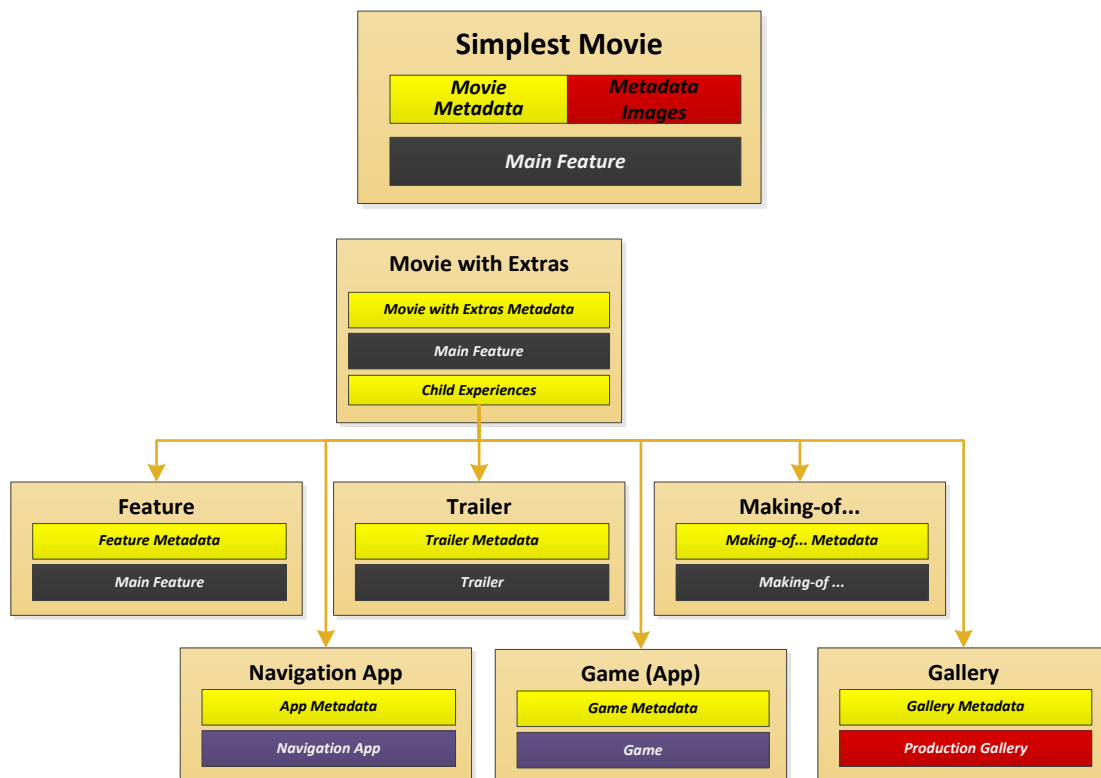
Simplest Movie

Movie Metadata

Metadata Images

Main Feature

Movie with Extras

Movie with Extras Metadata

Main Feature

Child Experiences

Feature

Feature Metadata

Main Feature

Trailer

Trailer Metadata

Trailer

Making-of...

Making-of... Metadata

Making-of ...

Navigation App

App Metadata

Navigation App

Game (App)

Game Metadata

Game

Gallery

Gallery Metadata

Production Gallery